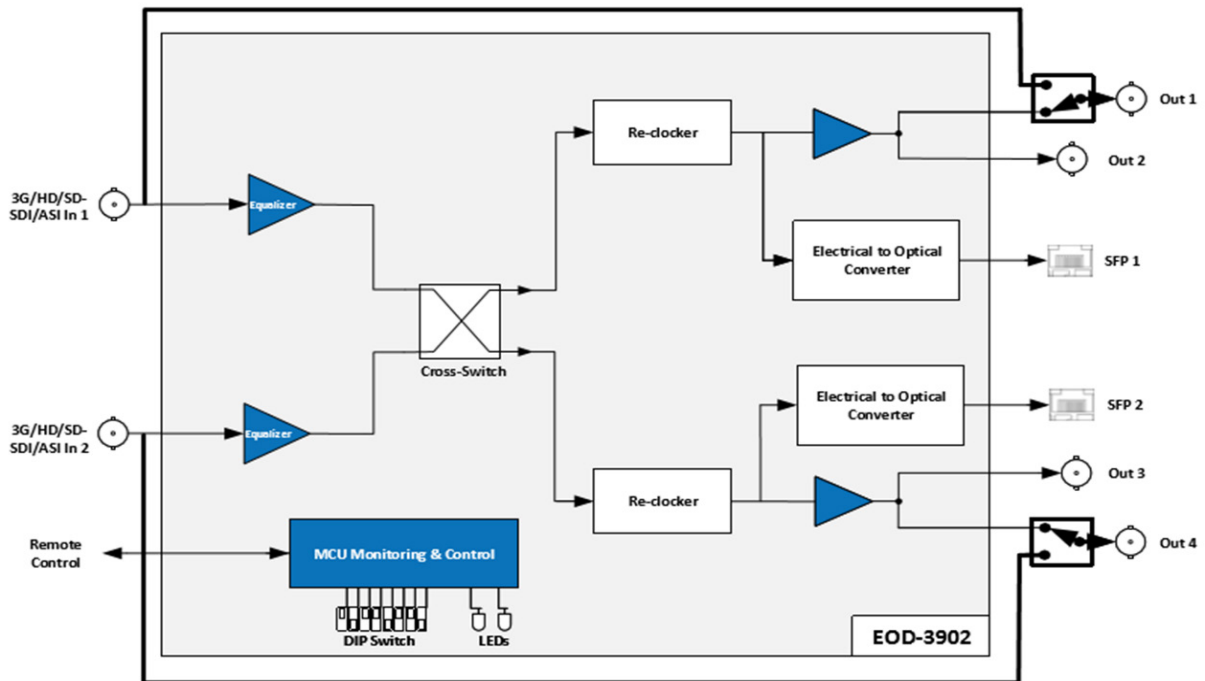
3G/HD/SD-SDI/ASI In 1

Equalizer

3G/HD/SD-SDI/ASI In 2

Equalizer

Cross-Switch

Re-clocker

Out 1

Out 2

Electrical to Optical Converter

SFP 1

Electrical to Optical Converter

SFP 2

Re-clocker

Out 3

Out 4

Remote Control

MCU Monitoring & Control

DIP Switch

LEDs

EOD-3902